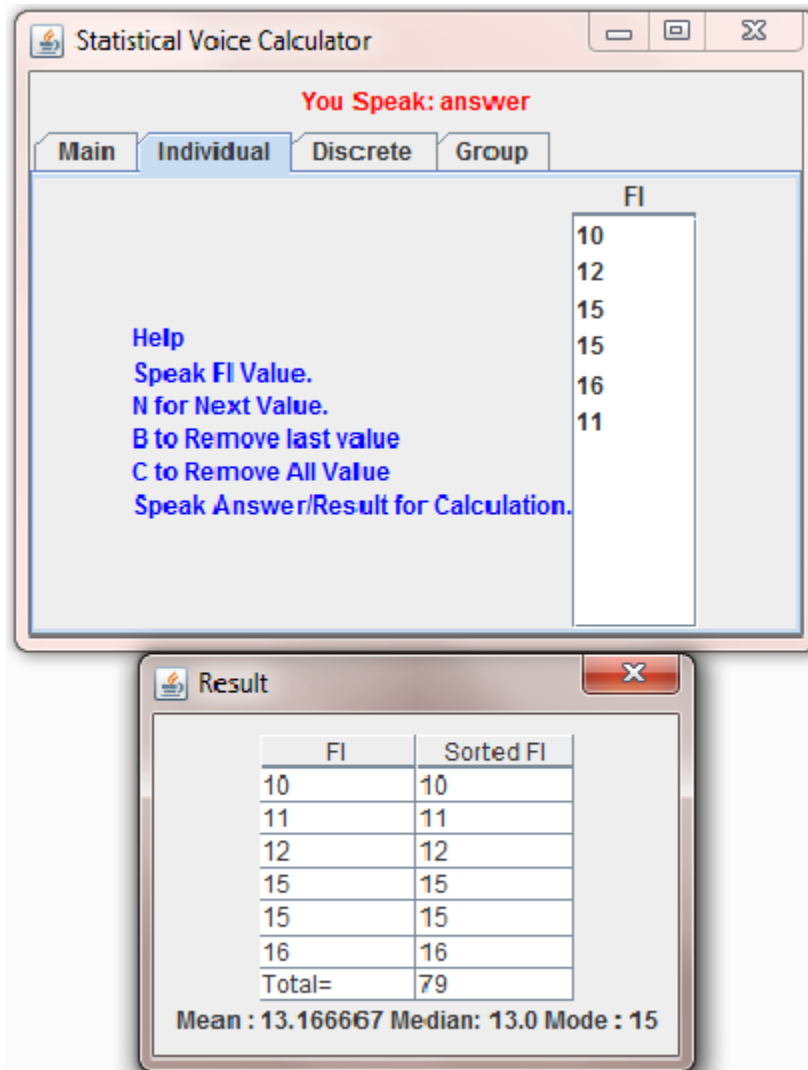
Statistical Voice Calculator

You Speak: answer

Main | Individual | Discrete | Group

FI

10
12
15
15
16
11

Help
Speak FI Value.
N for Next Value.
B to Remove last value
C to Remove All Value
Speak Answer/Result for Calculation.

Result

| FI | Sorted FI |
|---|---|
| 10 | 10 |
| 11 | 11 |
| 12 | 12 |
| 15 | 15 |
| 15 | 15 |
| 16 | 16 |
| Total= | 79 |

Mean : 13.166667 Median: 13.0 Mode : 15